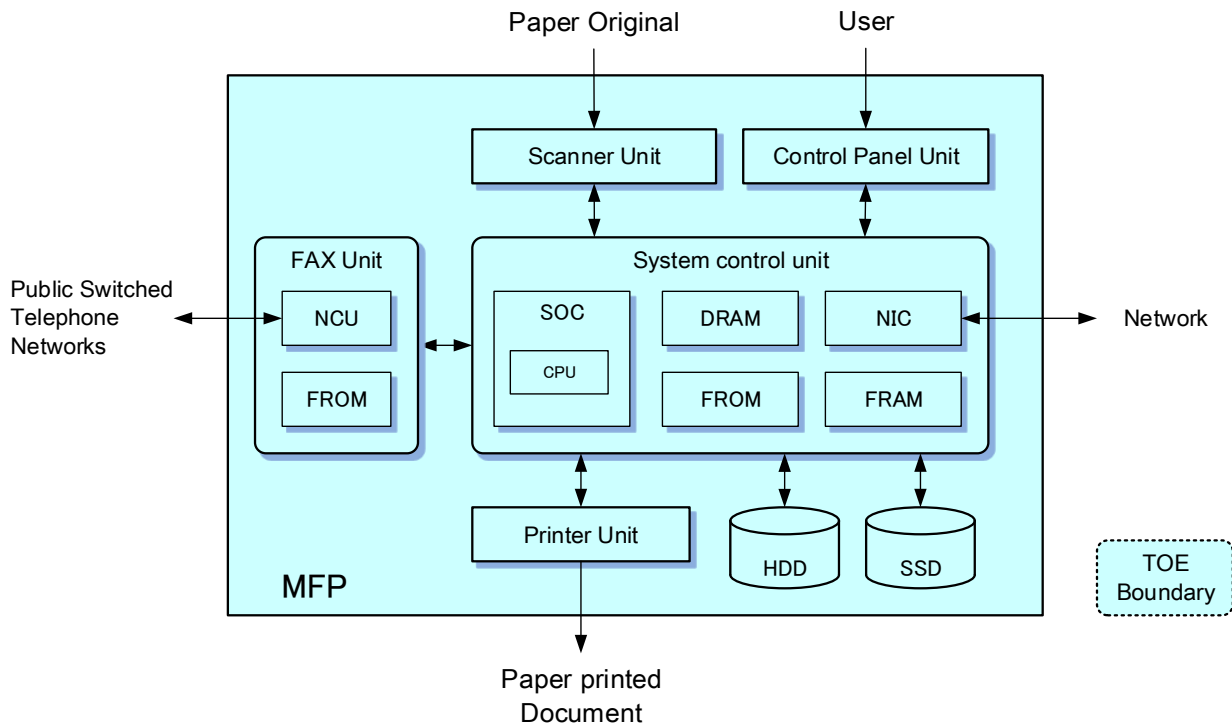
Paper Original

User

Scanner Unit

Control Panel Unit

FAX Unit

System control unit

Public Switched Telephone Networks

NCU

SOC

DRAM

NIC

Network

CPU

FROM

FROM

FRAM

Printer Unit

HDD

SSD

MFP

TOE Boundary

Paper printed Document